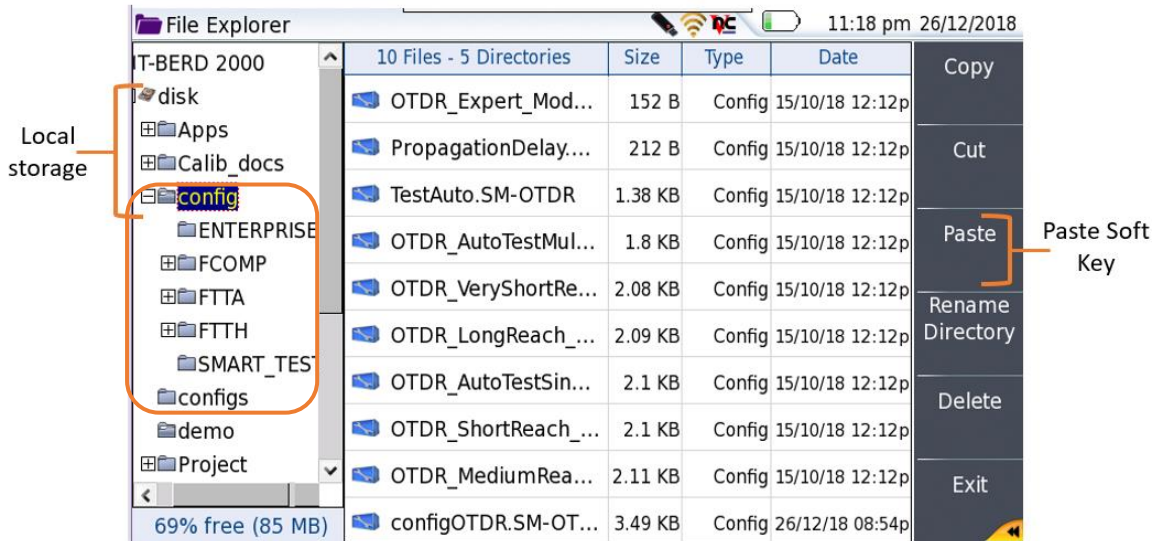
File Explorer

11:18 pm 26/12/2018

IT-BERD 2000
disk
⊞Apps
⊞Calib_docs
⊟config
ENTERPRISE
⊞FCOMP
⊞FTTA
⊞FTTH
SMART_TEST
configs
demo
⊞Project

69% free (85 MB)

Local storage

| 10 Files - 5 Directories | Size | Type | Date |
|---|---|---|---|
| OTDR_Expert_Mod... | 152 B | Config | 15/10/18 12:12p |
| PropagationDelay.... | 212 B | Config | 15/10/18 12:12p |
| TestAuto.SM-OTDR | 1.38 KB | Config | 15/10/18 12:12p |
| OTDR_AutoTestMul... | 1.8 KB | Config | 15/10/18 12:12p |
| OTDR_VeryShortRe... | 2.08 KB | Config | 15/10/18 12:12p |
| OTDR_LongReach_... | 2.09 KB | Config | 15/10/18 12:12p |
| OTDR_AutoTestSin... | 2.1 KB | Config | 15/10/18 12:12p |
| OTDR_ShortReach_... | 2.1 KB | Config | 15/10/18 12:12p |
| OTDR_MediumRea... | 2.11 KB | Config | 15/10/18 12:12p |
| configOTDR.SM-OT... | 3.49 KB | Config | 26/12/18 08:54p |

Copy
Cut
Paste
Rename Directory
Delete
Exit

Paste Soft Key